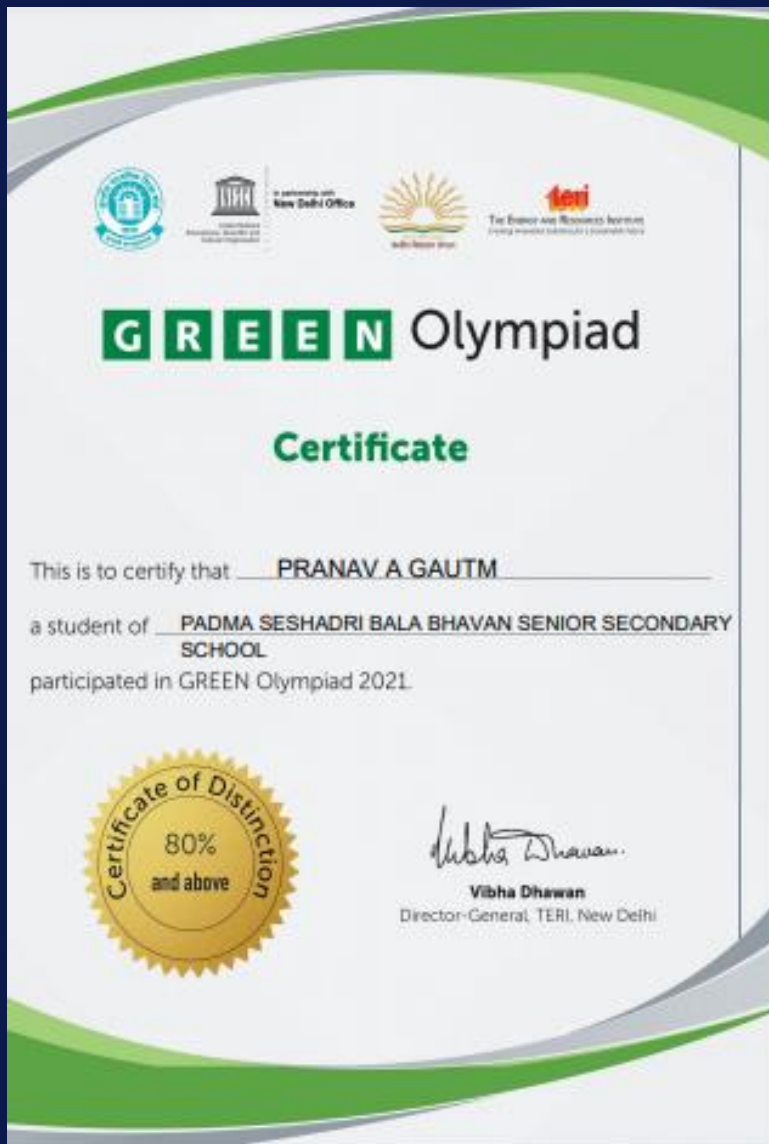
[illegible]

In partnership with New Delhi Office

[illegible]

teri
THE ENERGY AND RESOURCES INSTITUTE
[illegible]

GREEN Olympiad

Certificate

This is to certify that PRANAV A GAUTM

a student of PADMA SESHADRI BALA BHAVAN SENIOR SECONDARY SCHOOL

participated in GREEN Olympiad 2021.

Certificate of Distinction
80%
and above

Vibha Dhawan
Vibha Dhawan
Director-General, TERI, New Delhi